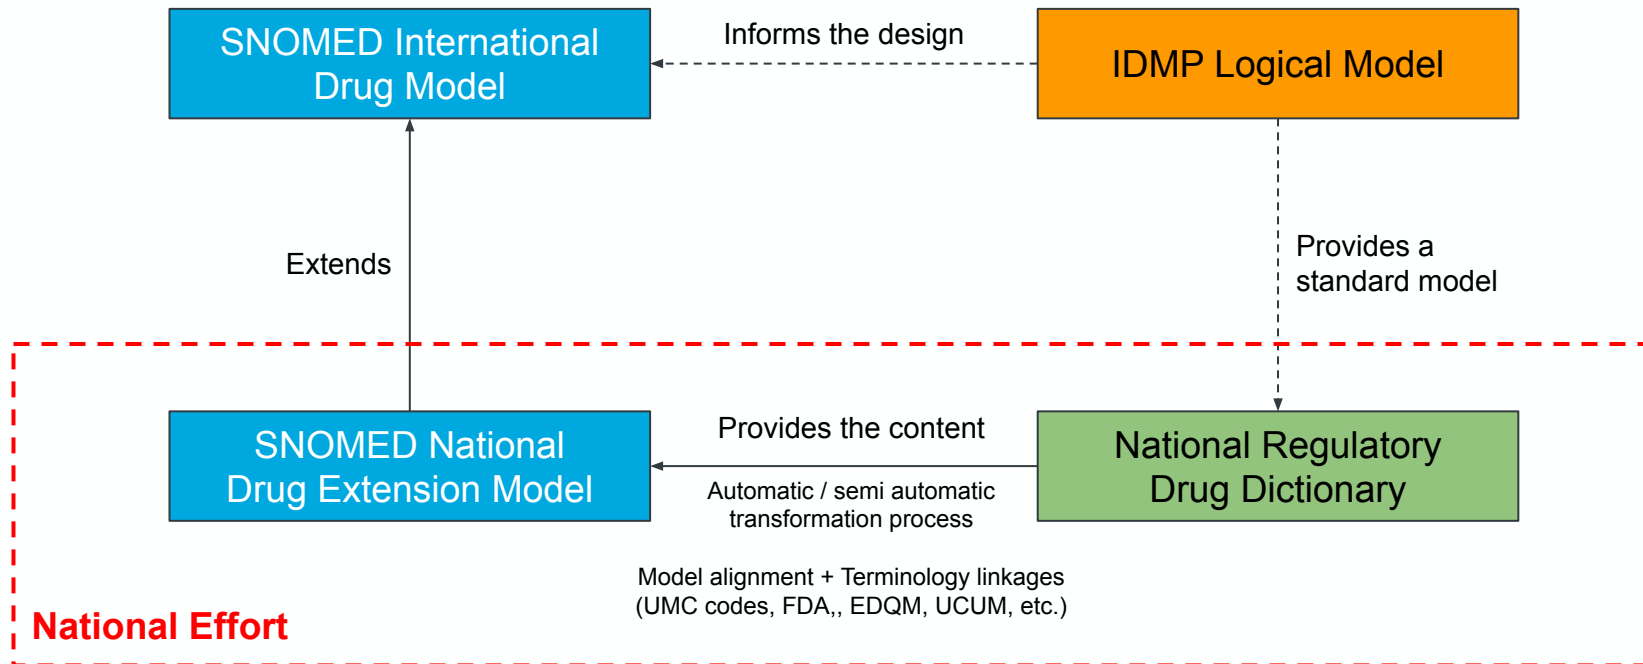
SNOMED International Drug Model

Informs the design

IDMP Logical Model

Extends

Provides a standard model

SNOMED National Drug Extension Model

Provides the content

Automatic / semi automatic transformation process

National Regulatory Drug Dictionary

Model alignment + Terminology linkages (UMC codes, FDA,, EDQM, UCUM, etc.)

National Effort